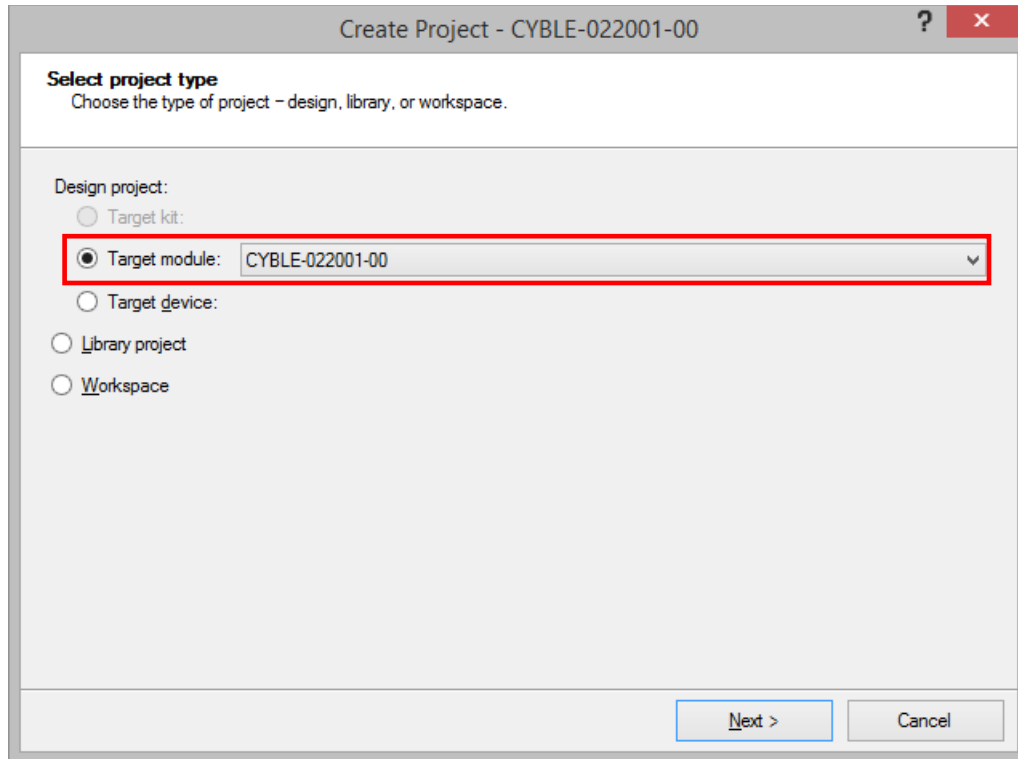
Create Project - CYBLE-022001-00

?

Select project type

Choose the type of project – design, library, or workspace.

Design project:

Target kit:

Target module: CYBLE-022001-00

Target device:

Library project

Workspace

Next >

Cancel